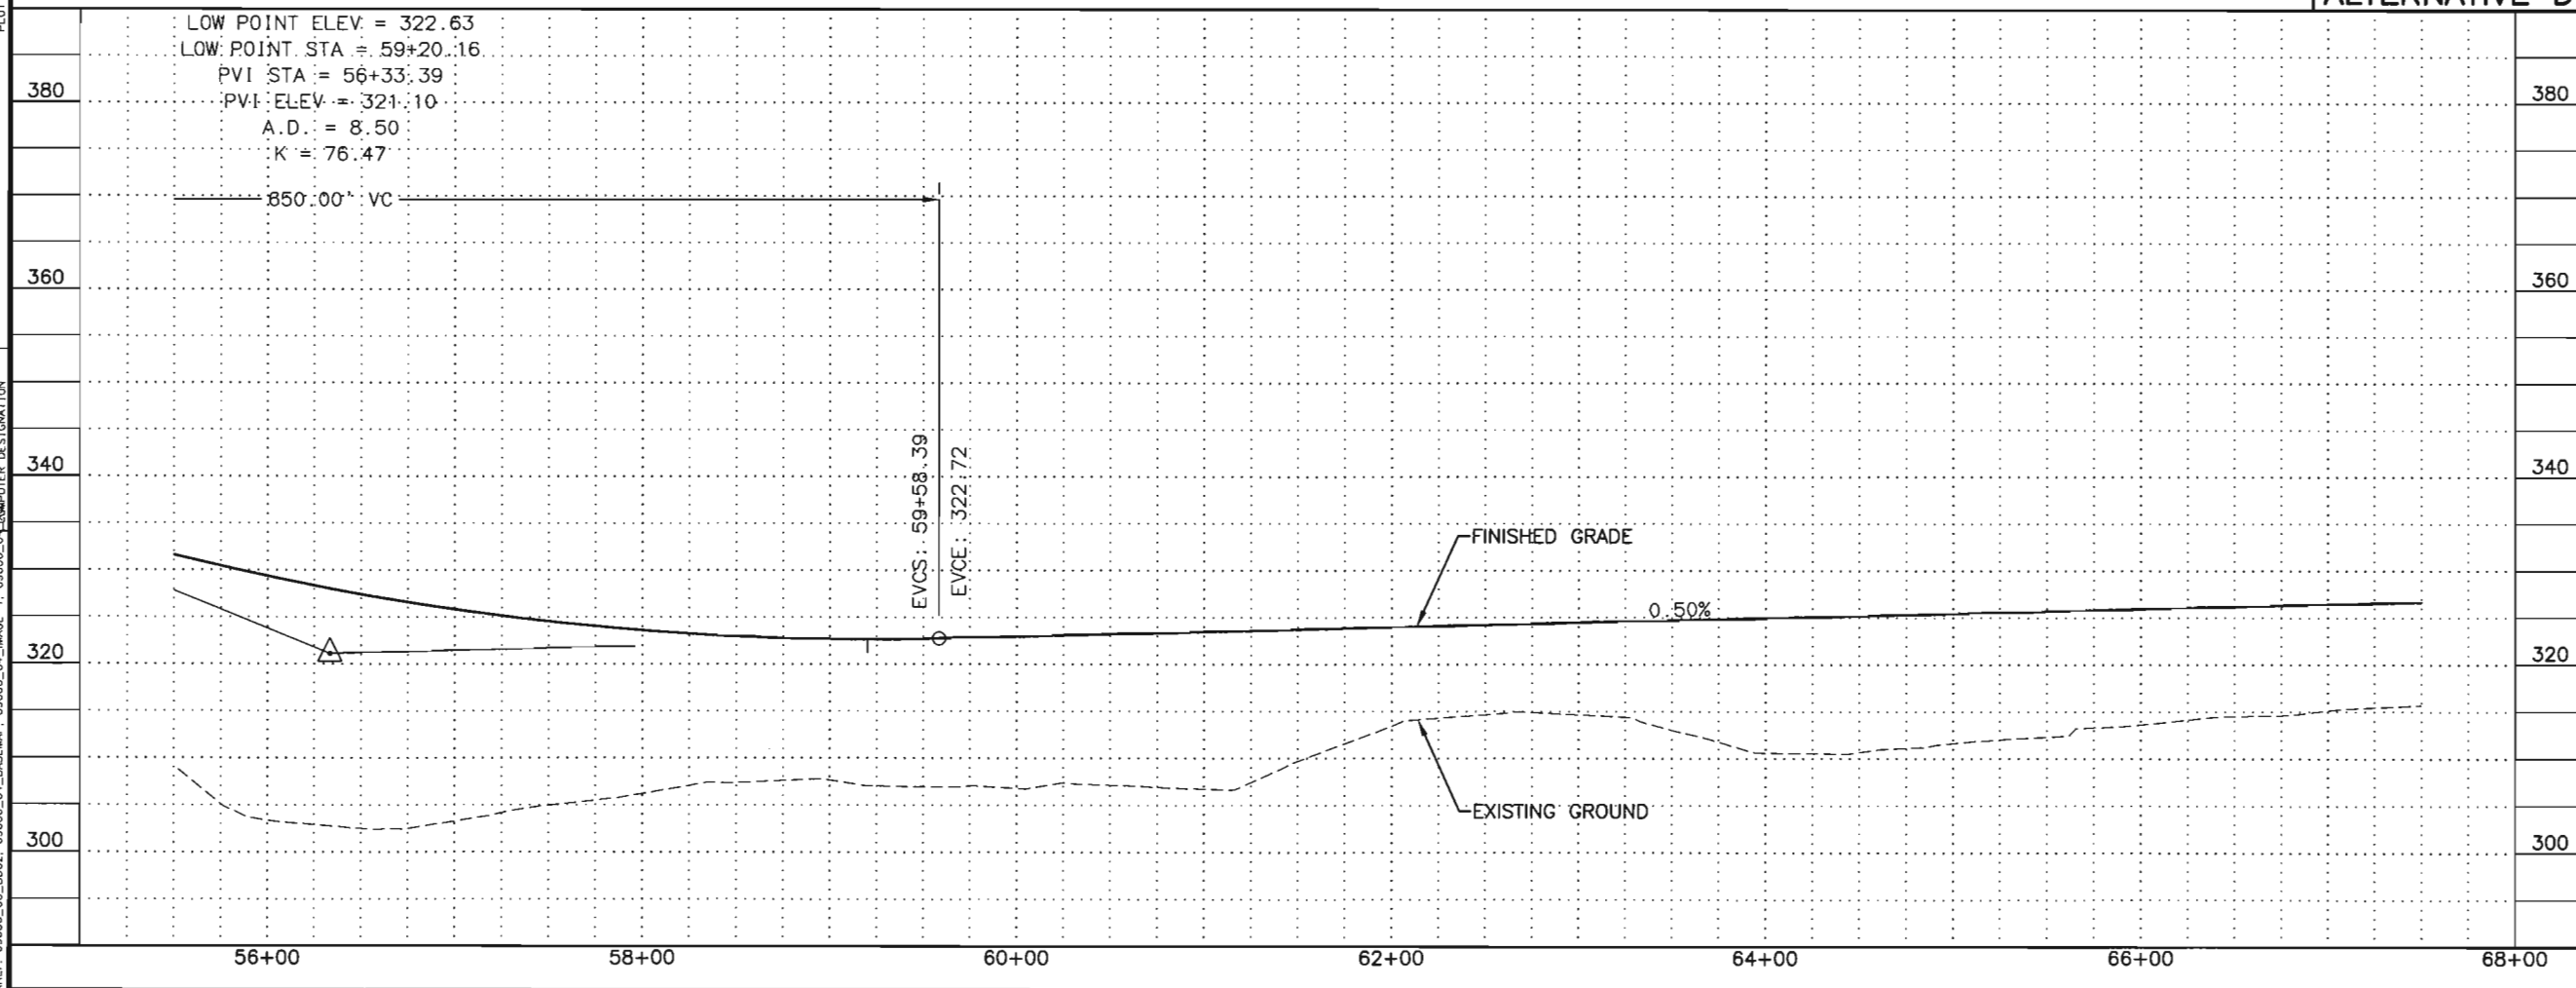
ALTERNATIVE B

LOW POINT ELEV = 322.63
LOW POINT STA = 59+20.16
PVI STA = 56+33.39
PVI ELEV = 321.10
A.D. = 8.50
K = 76.47

850.00' VC

EVCS: 59+58.39
EVCE: 322.72

FINISHED GRADE

0.50%

EXISTING GROUND

380
360
340
320
300

380
360
340
320
300

56+00
58+00
60+00
62+00
64+00
66+00
68+00

COMPUTER DESIGNATION